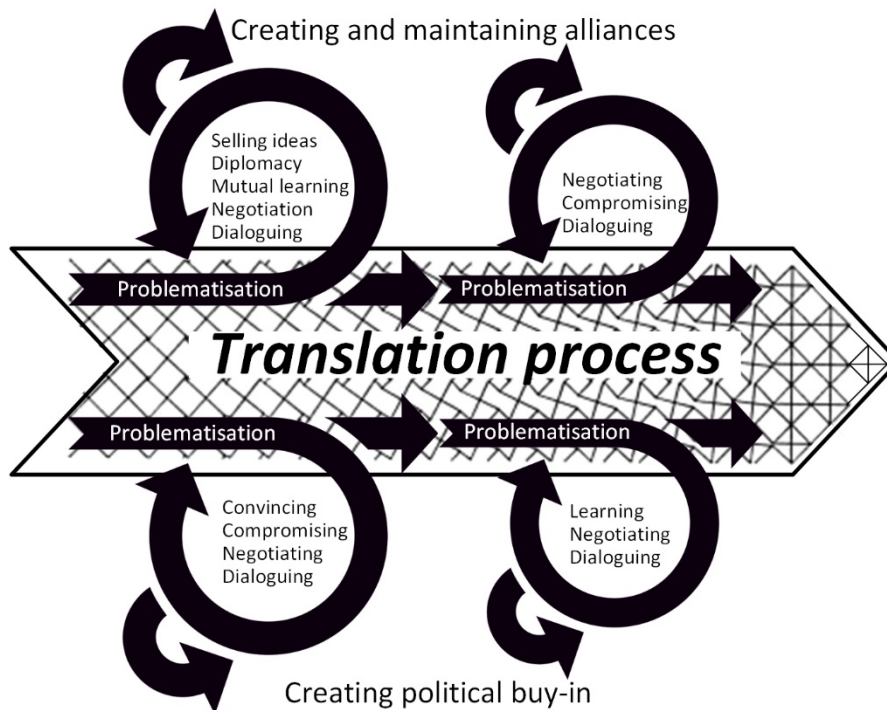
Creating and maintaining alliances

Selling ideas
Diplomacy
Mutual learning
Negotiation
Dialoguing

Negotiating
Compromising
Dialoguing

Problematisation

Problematisation

Translation process

Problematisation

Problematisation

Convincing
Compromising
Negotiating
Dialoguing

Learning
Negotiating
Dialoguing

Creating political buy-in